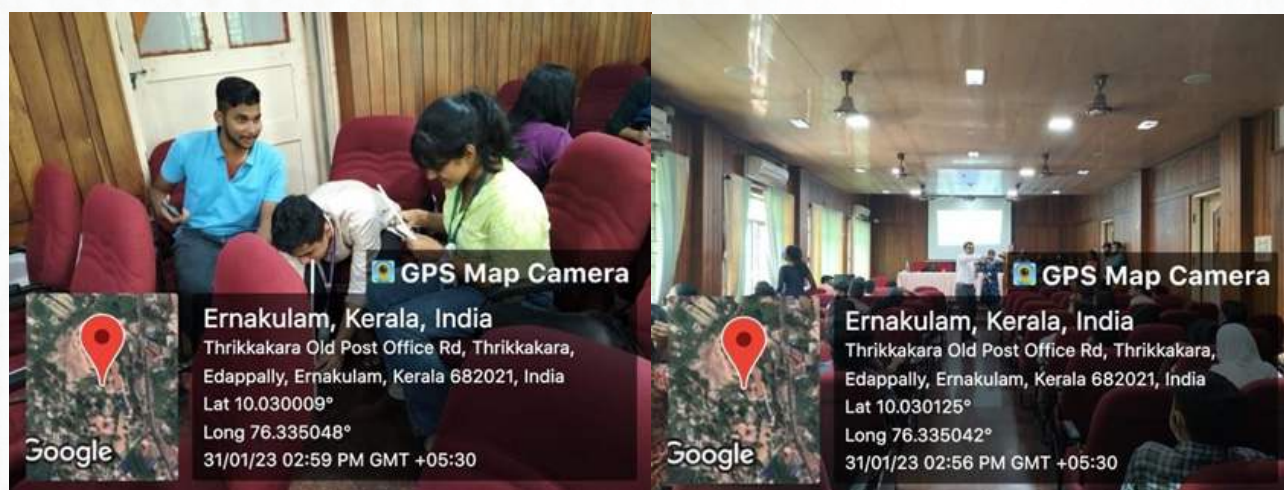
GPS Map Camera

Ernakulam, Kerala, India
Thrikkakara Old Post Office Rd, Thrikkakara, Edappally, Ernakulam, Kerala 682021, India
Lat 10.030009°
Long 76.335048°
31/01/23 02:59 PM GMT +05:30

Google

GPS Map Camera

Ernakulam, Kerala, India
Thrikkakara Old Post Office Rd, Thrikkakara, Edappally, Ernakulam, Kerala 682021, India
Lat 10.030125°
Long 76.335042°
31/01/23 02:56 PM GMT +05:30

Google